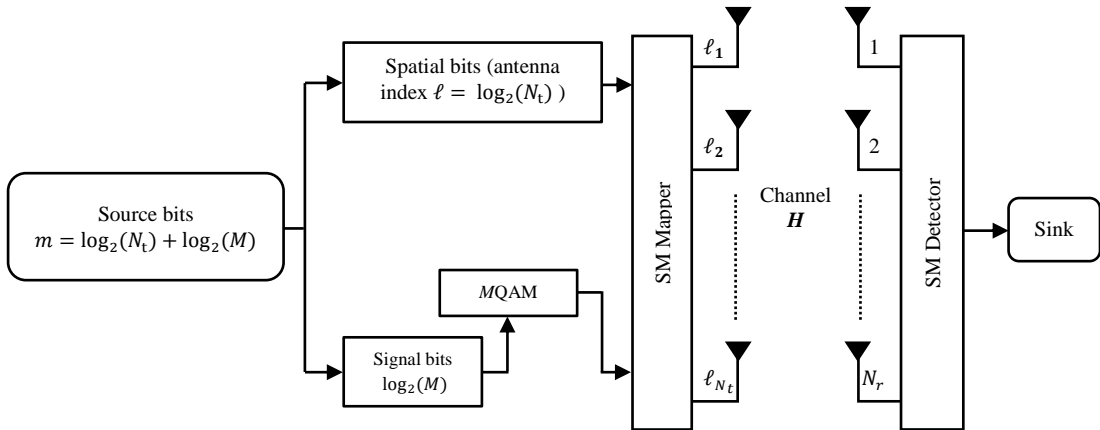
Source bits
$m = \log_2(N_t) + \log_2(M)$

Spatial bits (antenna index $\ell = \log_2(N_t)$ )

$M$QAM

Signal bits
$\log_2(M)$

SM Mapper

$\ell_1$

$\ell_2$

$\ell_{N_t}$

Channel
$\boldsymbol{H}$

1

2

$N_r$

SM Detector

Sink